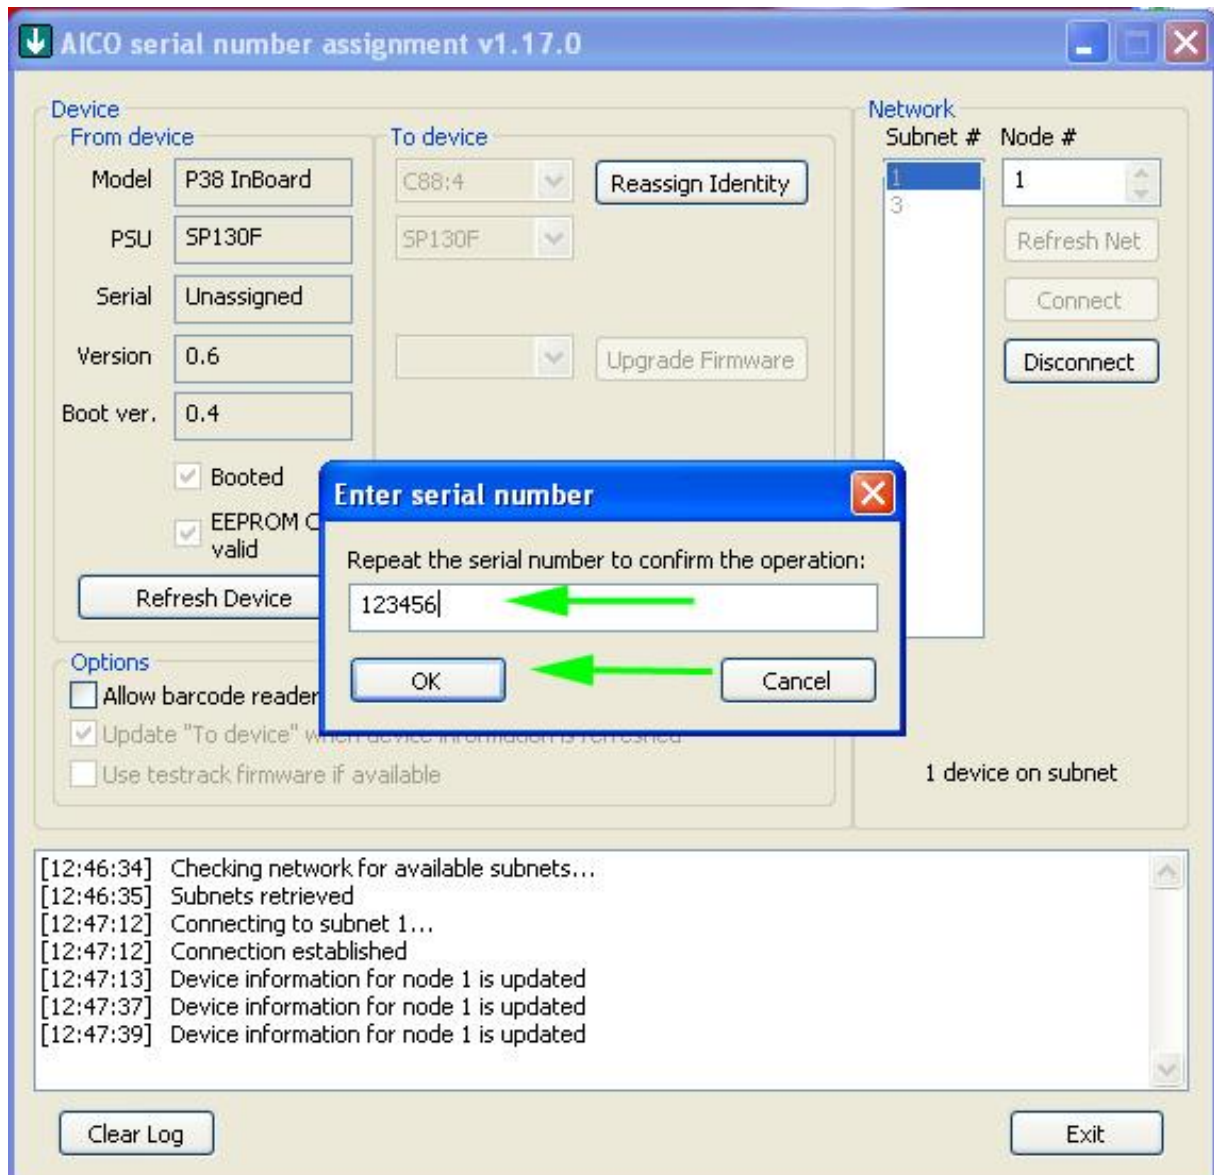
AICO serial number assignment v1.17.0

Device
From device
Model P38 InBoard
PSU SP130F
Serial Unassigned
Version 0.6
Boot ver. 0.4
Booted
EEPROM C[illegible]
valid
Refresh Device

To device
C88:4
Reassign Identity
SP130F
Upgrade Firmware

Network
Subnet # Node #
1
3
1
Refresh Net
Connect
Disconnect

Enter serial number
Repeat the serial number to confirm the operation:
123456
OK Cancel

Options
Allow barcode reader
Update "To device" w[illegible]
Use testrack firmware if available

1 device on subnet

[12:46:34] Checking network for available subnets...
[12:46:35] Subnets retrieved
[12:47:12] Connecting to subnet 1...
[12:47:12] Connection established
[12:47:13] Device information for node 1 is updated
[12:47:37] Device information for node 1 is updated
[12:47:39] Device information for node 1 is updated

Clear Log
Exit